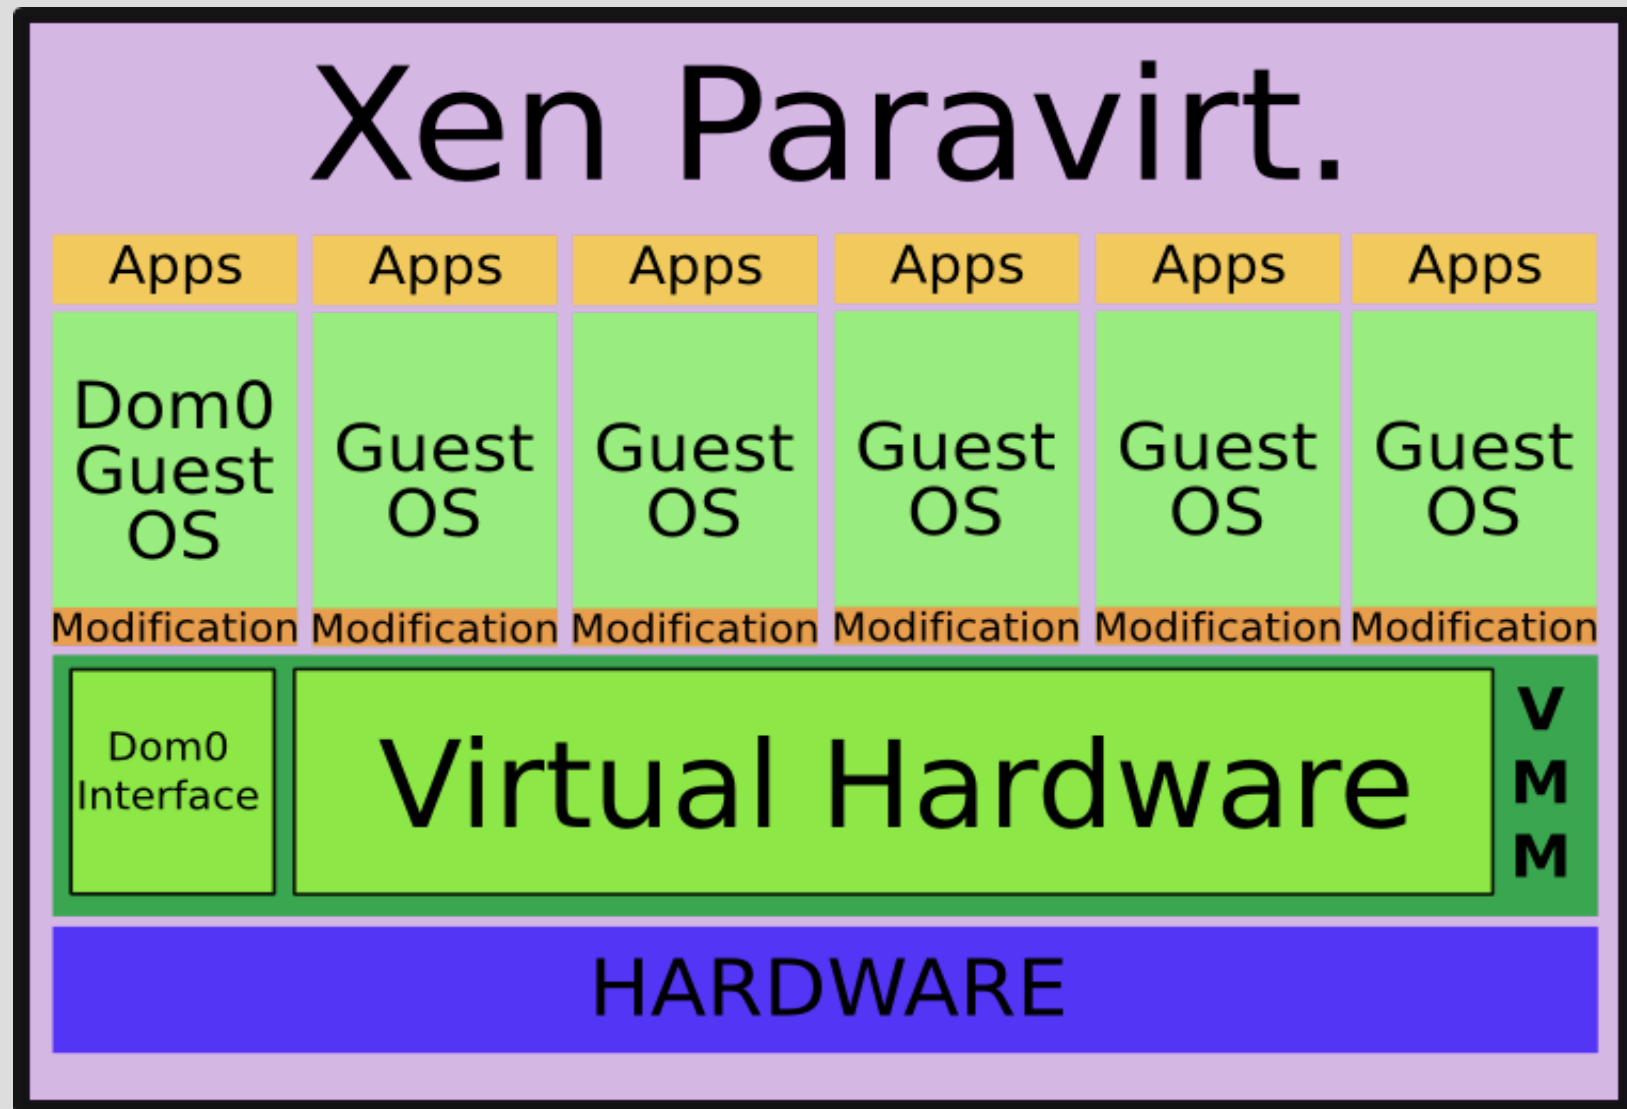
Xen Paravirt.

Apps Apps Apps Apps Apps Apps

Dom0 Guest OS

Guest OS

Guest OS

Guest OS

Guest OS

Guest OS

Modification Modification Modification Modification Modification Modification

Dom0 Interface

Virtual Hardware

VMM

HARDWARE